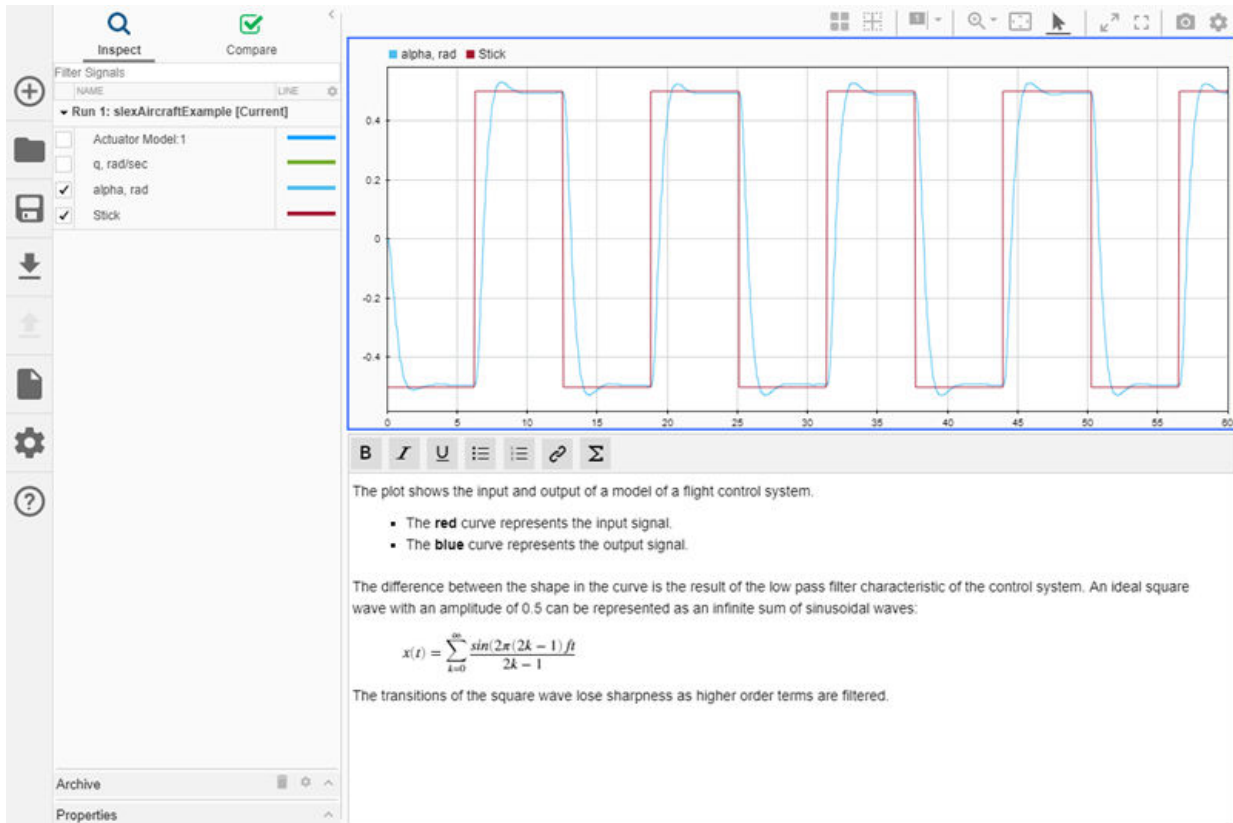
Inspect

Compare

Filter Signals

NAME

LINE

Run 1: slexAircraftExample [Current]

Actuator Model:1

q, rad/sec

alpha, rad

Stick

alpha, rad

Stick

0.4

0.2

0

-0.2

-0.4

0

5

10

15

20

25

30

35

40

45

50

55

60

B

I

U

Σ

The plot shows the input and output of a model of a flight control system.

- The **red** curve represents the input signal.
- The **blue** curve represents the output signal.

The difference between the shape in the curve is the result of the low pass filter characteristic of the control system. An ideal square wave with an amplitude of 0.5 can be represented as an infinite sum of sinusoidal waves:

$x(t) = \sum_{k=0}^{\infty} \frac{sin(2\pi(2k-1)ft}{2k-1}$

The transitions of the square wave lose sharpness as higher order terms are filtered.

Archive

Properties